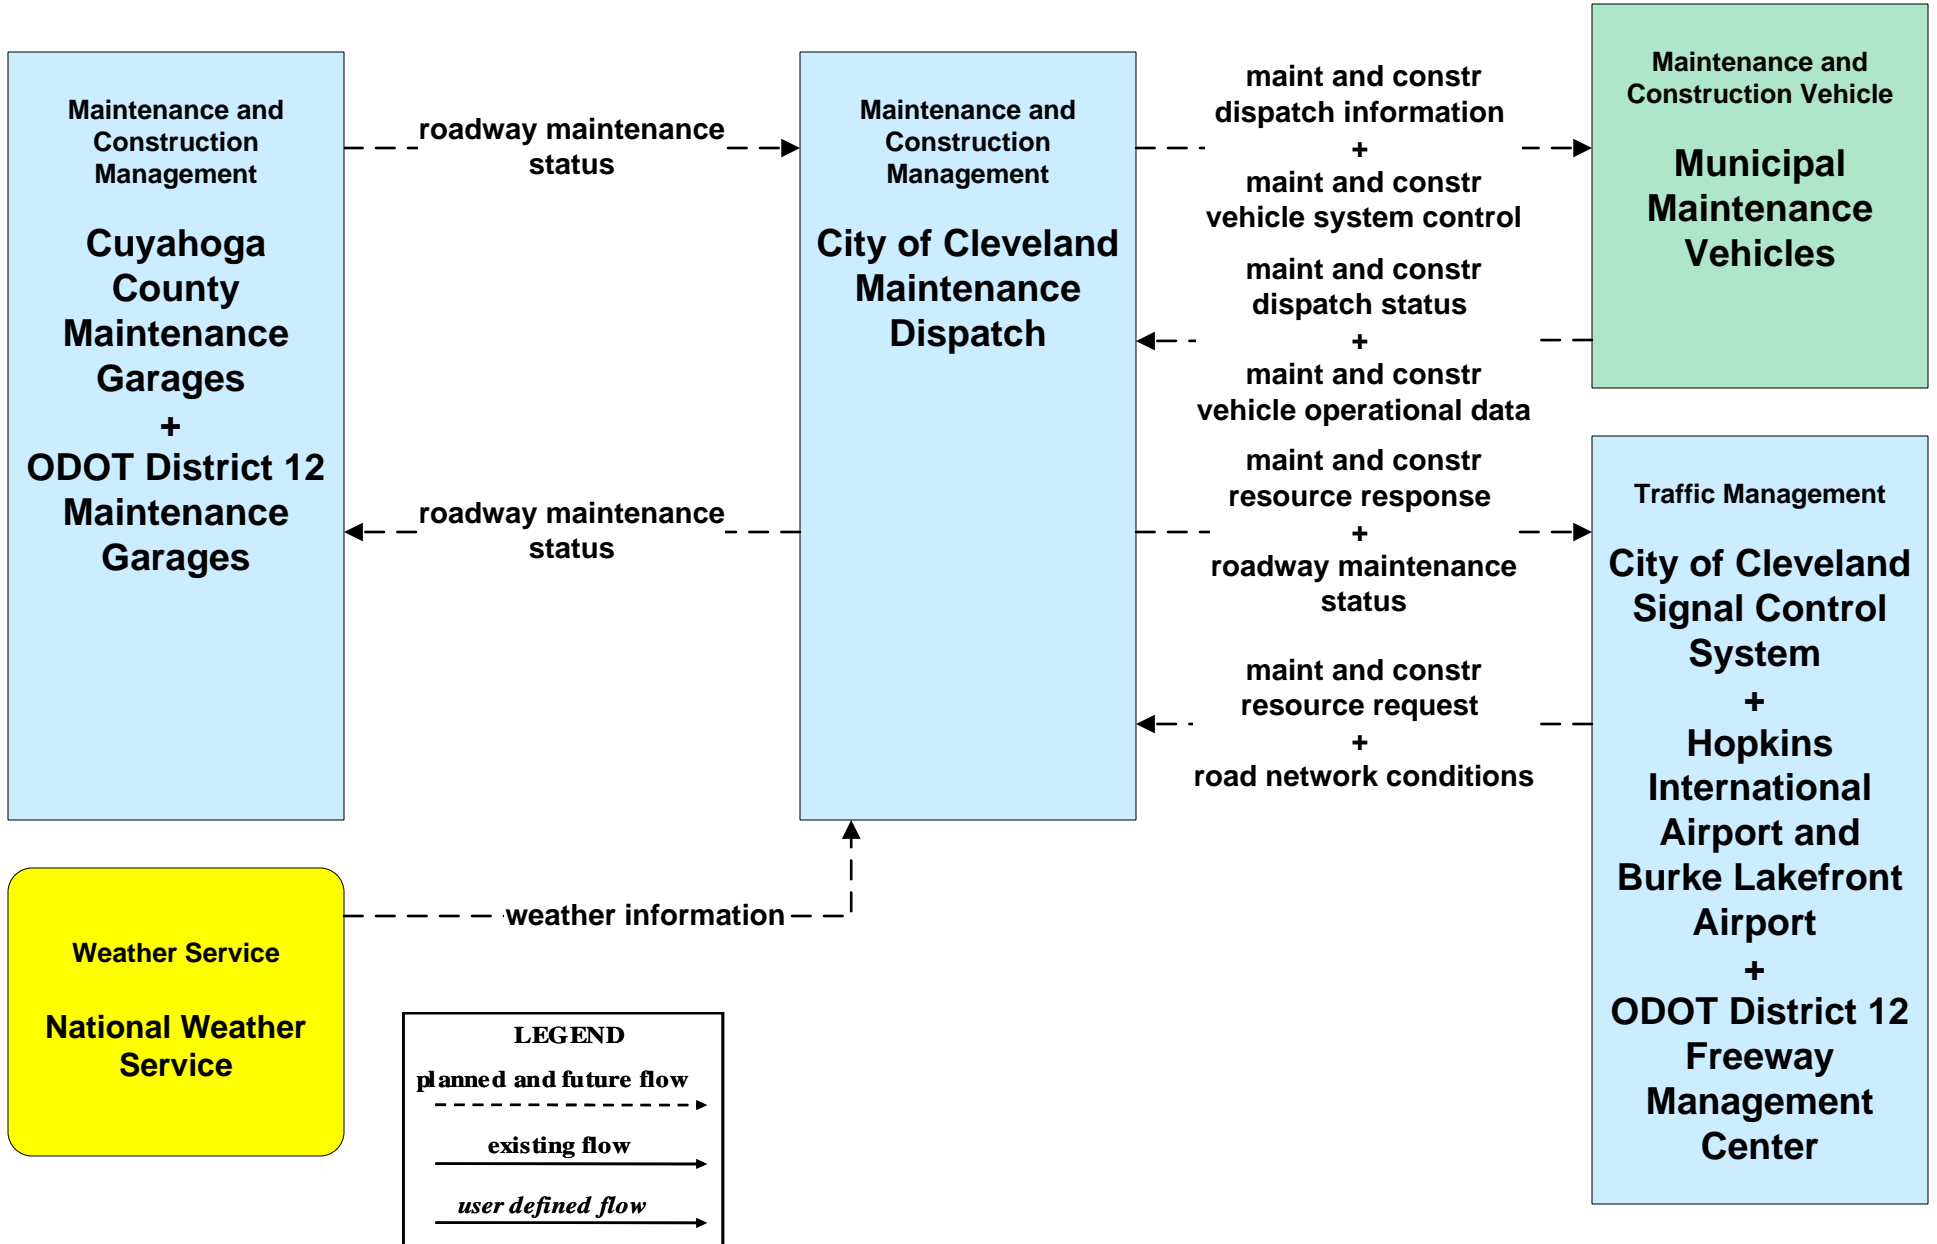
Maintenance and Construction Management

Cuyahoga County Maintenance Garages
+
ODOT District 12 Maintenance Garages

roadway maintenance status

Maintenance and Construction Management

City of Cleveland Maintenance Dispatch

maint and constr dispatch information
+
maint and constr vehicle system control

Maintenance and Construction Vehicle

Municipal Maintenance Vehicles

maint and constr dispatch status
+
maint and constr vehicle operational data

roadway maintenance status

maint and constr resource response
+
roadway maintenance status

Traffic Management

City of Cleveland Signal Control System
+
Hopkins International Airport and Burke Lakefront Airport
+
ODOT District 12 Freeway Management Center

maint and constr resource request
+
road network conditions

weather information

Weather Service

National Weather Service

LEGEND
planned and future flow
existing flow
user defined flow